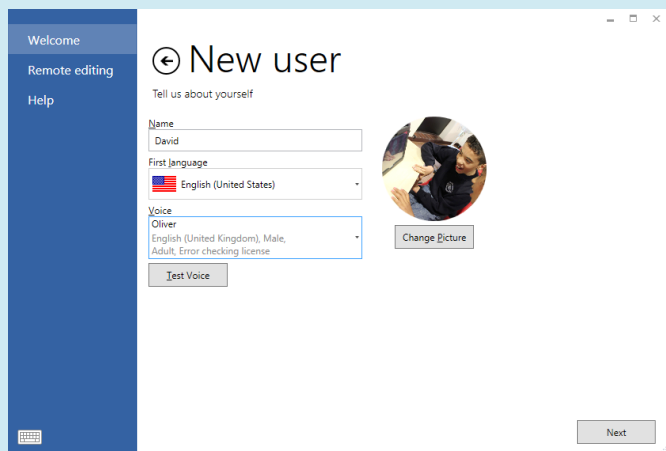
Welcome
Remote editing
Help

New user
Tell us about yourself

Name
David

First language
English (United States)

Voice
Oliver
English (United Kingdom), Male, Adult, Error checking license

Test Voice

Change Picture

Next